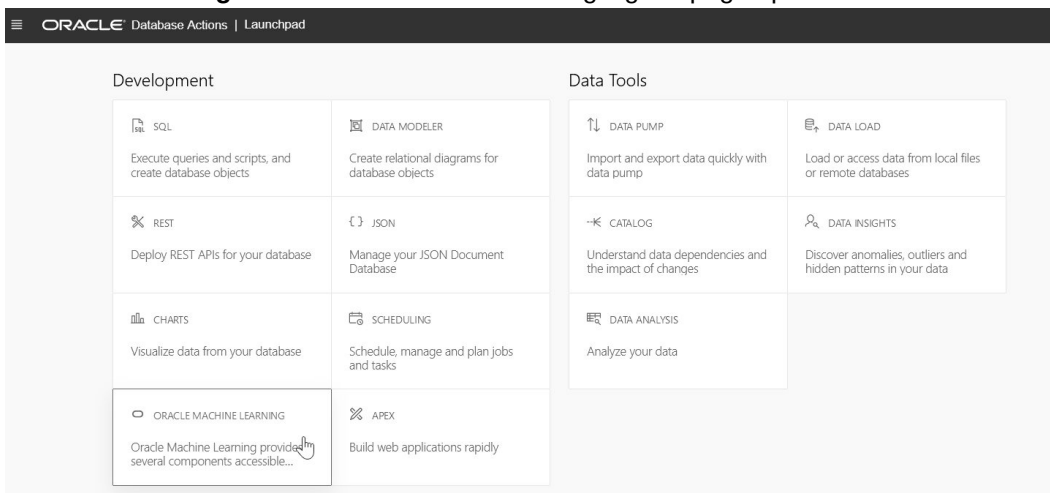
ORACLE Database Actions | Launchpad

Development

SQL
Execute queries and scripts, and create database objects

DATA MODELER
Create relational diagrams for database objects

REST
Deploy REST APIs for your database

JSON
Manage your JSON Document Database

CHARTS
Visualize data from your database

SCHEDULING
Schedule, manage and plan jobs and tasks

ORACLE MACHINE LEARNING
Oracle Machine Learning provides several components accessible...

APEX
Build web applications rapidly

Data Tools

DATA PUMP
Import and export data quickly with data pump

DATA LOAD
Load or access data from local files or remote databases

CATALOG
Understand data dependencies and the impact of changes

DATA INSIGHTS
Discover anomalies, outliers and hidden patterns in your data

DATA ANALYSIS
Analyze your data